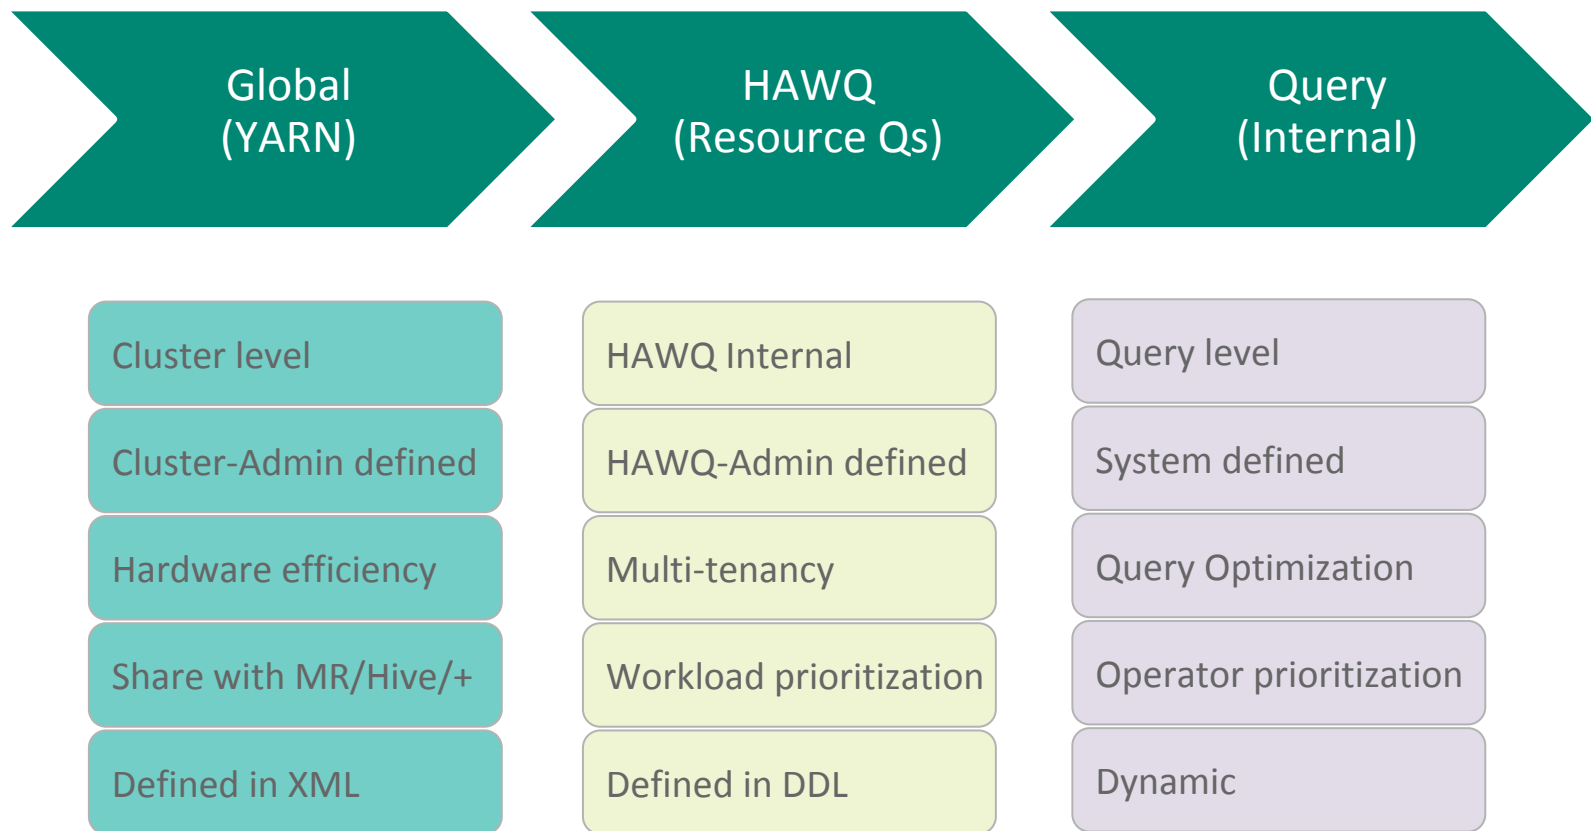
Global
(YARN)

HAWQ
(Resource Qs)

Query
(Internal)

Cluster level

Cluster-Admin defined

Hardware efficiency

Share with MR/Hive/+

Defined in XML

HAWQ Internal

HAWQ-Admin defined

Multi-tenancy

Workload prioritization

Defined in DDL

Query level

System defined

Query Optimization

Operator prioritization

Dynamic